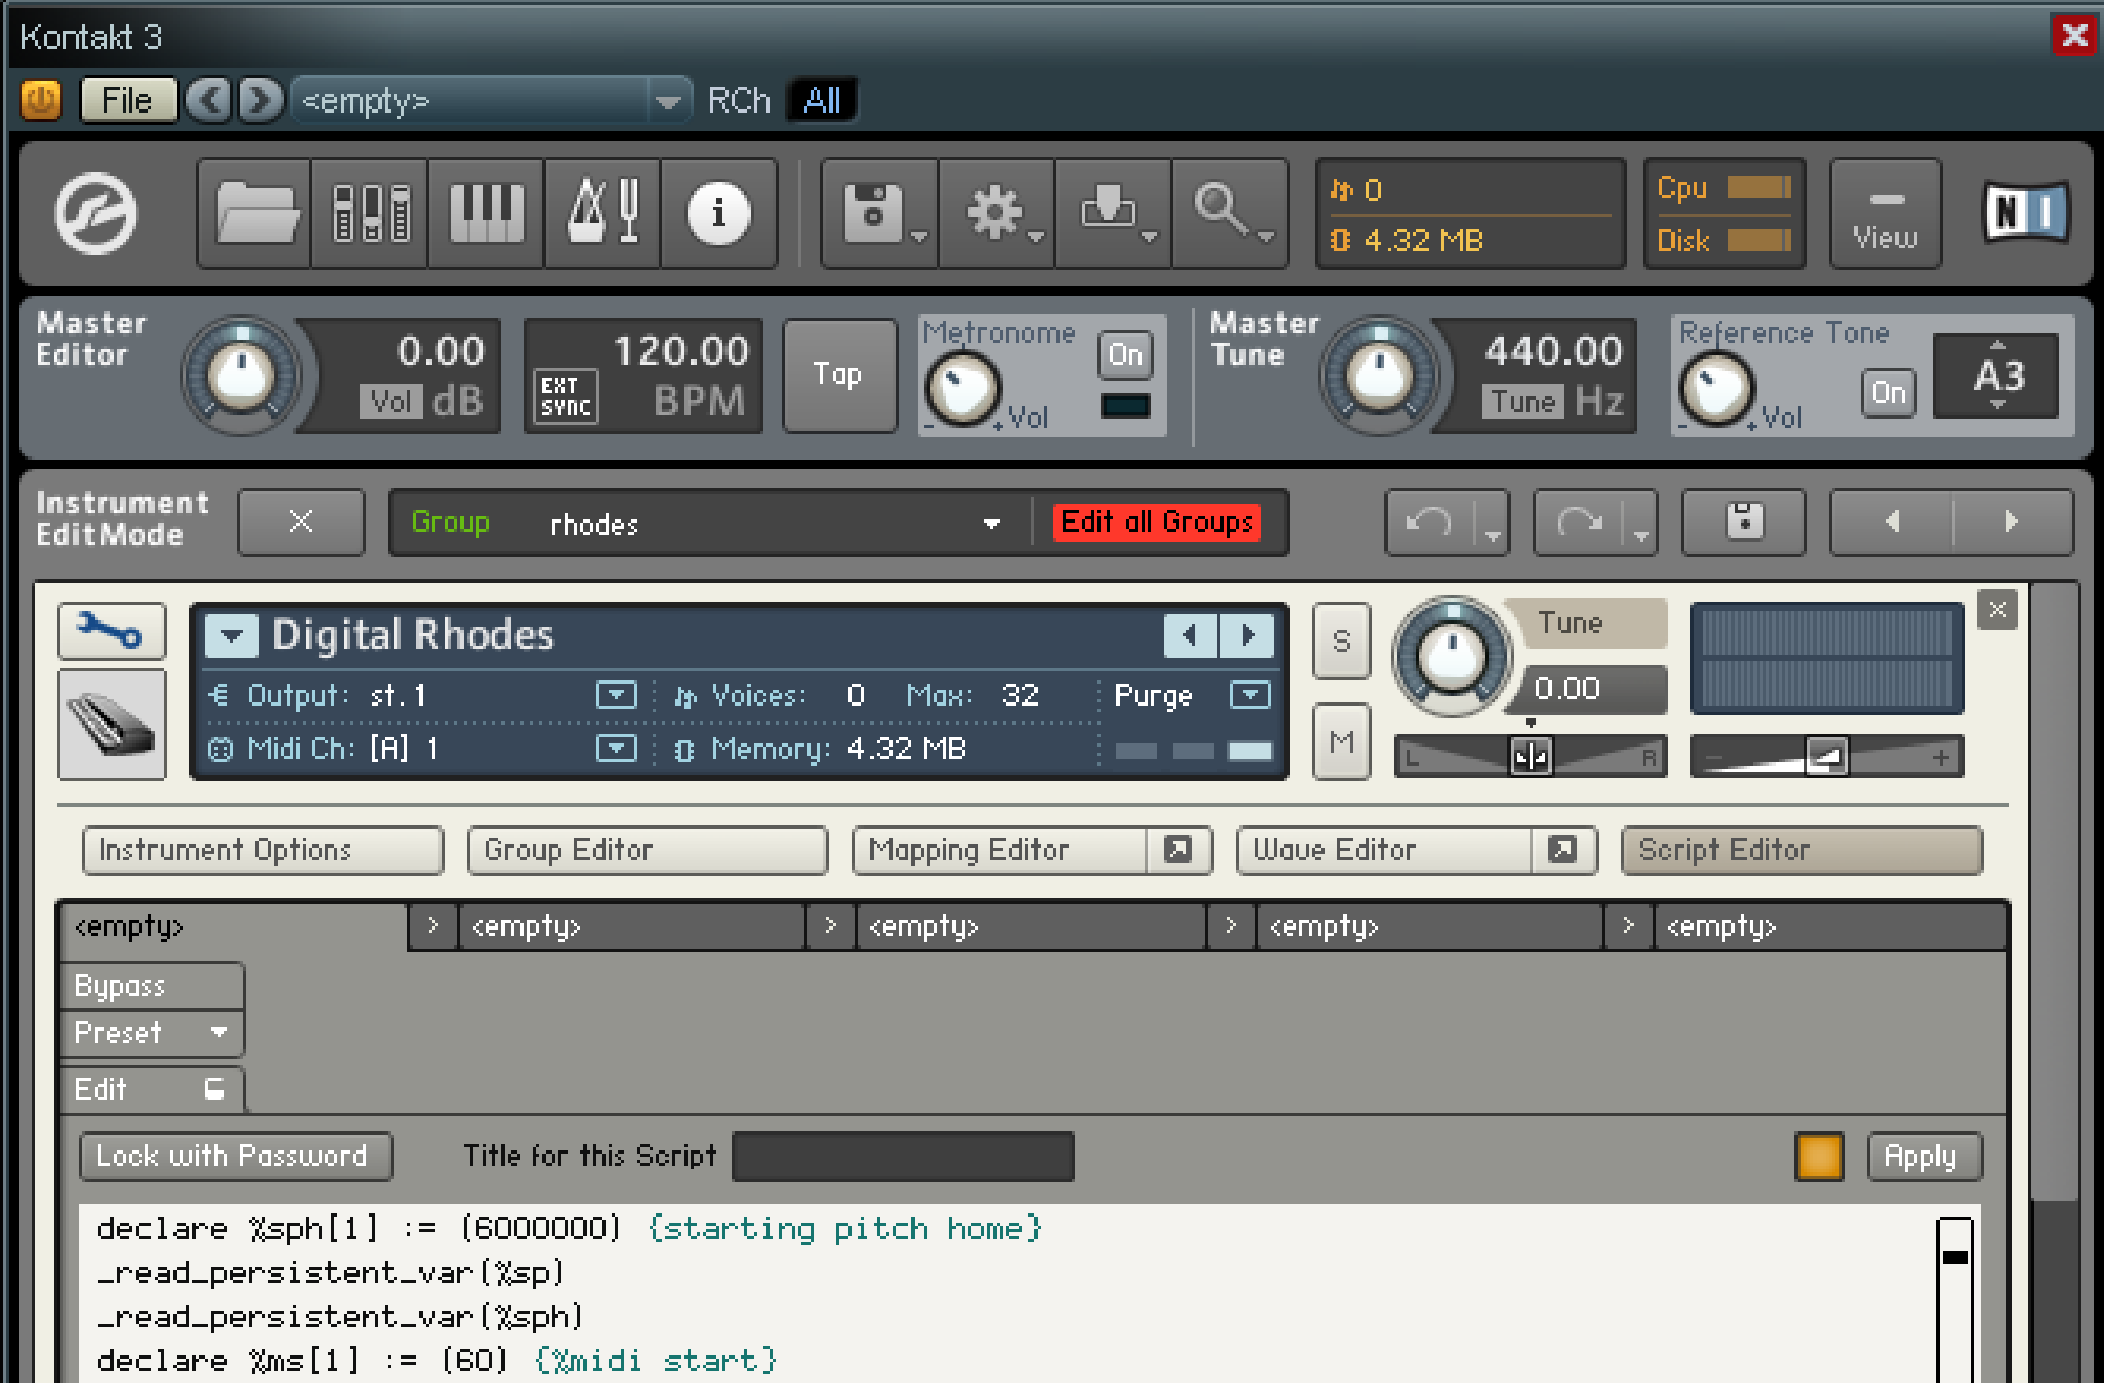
Kontakt 3

File <empty> RCh All

0
4.32 MB
Cpu
Disk
View

Master Editor 0.00 Vol dB
EXT SYNC 120.00 BPM
Tap
Metronome On Vol
Master Tune 440.00 Tune Hz
Reference Tone On Vol A3

Instrument Edit Mode
Group rhodes Edit all Groups

Digital Rhodes
Output: st. 1
Voices: 0 Max: 32
Purge
Midi Ch: [A] 1
Memory: 4.32 MB
S
M
Tune
0.00
L R

Instrument Options
Group Editor
Mapping Editor
Wave Editor
Script Editor

<empty> <empty> <empty> <empty> <empty>
Bypass
Preset
Edit

Lock with Password
Title for this Script
Apply

declare %sph[1] := (6000000) {starting pitch home}
_read_persistent_var(%sp)
_read_persistent_var(%sph)
declare %ms[1] := (60) {%midi start}